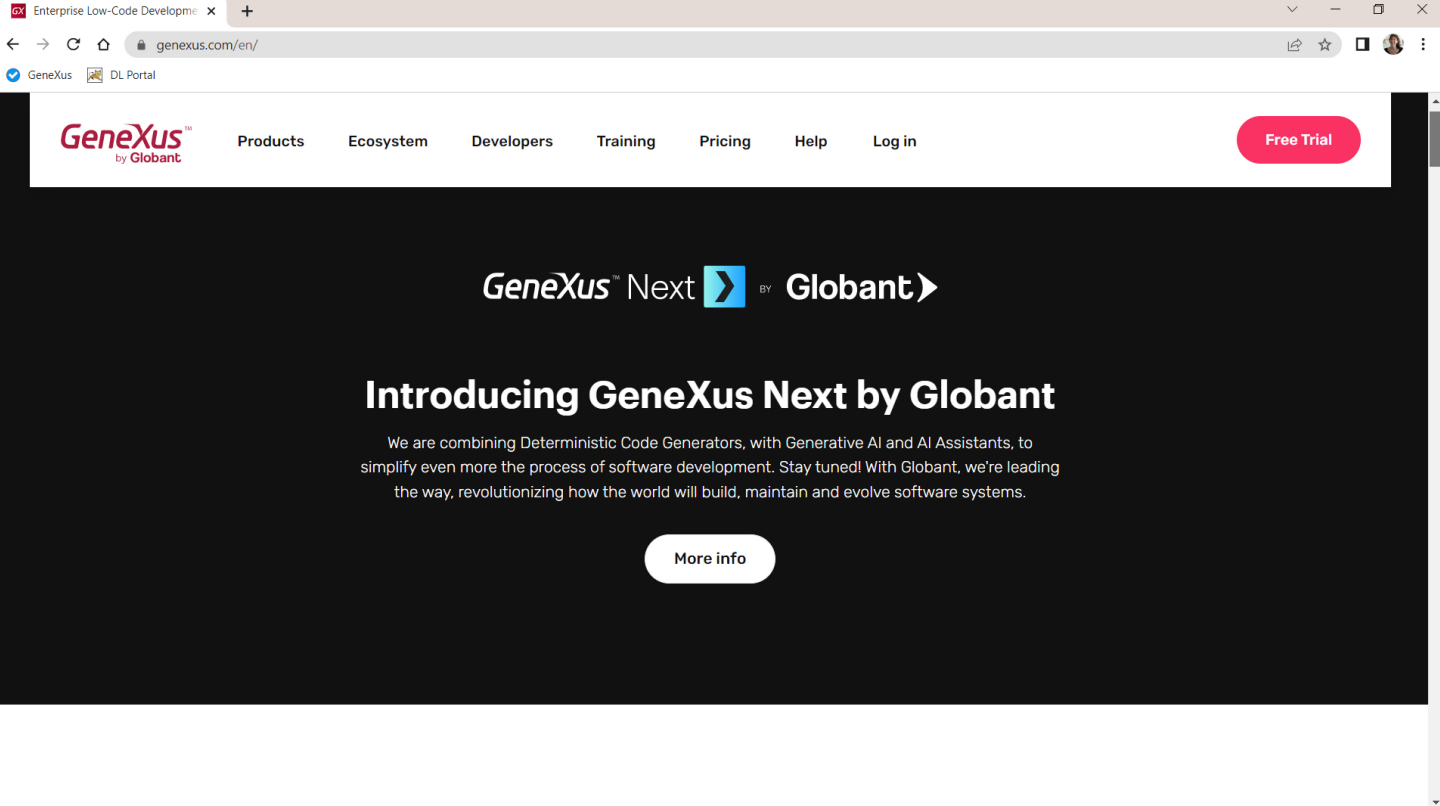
GX Enterprise Low-Code Developme

genexus.com/en/

GeneXus DL Portal

GeneXus™ by Globant

Products Ecosystem Developers Training Pricing Help Log in

Free Trial

GeneXus™ Next BY Globant

Introducing GeneXus Next by Globant

We are combining Deterministic Code Generators, with Generative AI and AI Assistants, to simplify even more the process of software development. Stay tuned! With Globant, we're leading the way, revolutionizing how the world will build, maintain and evolve software systems.

More info